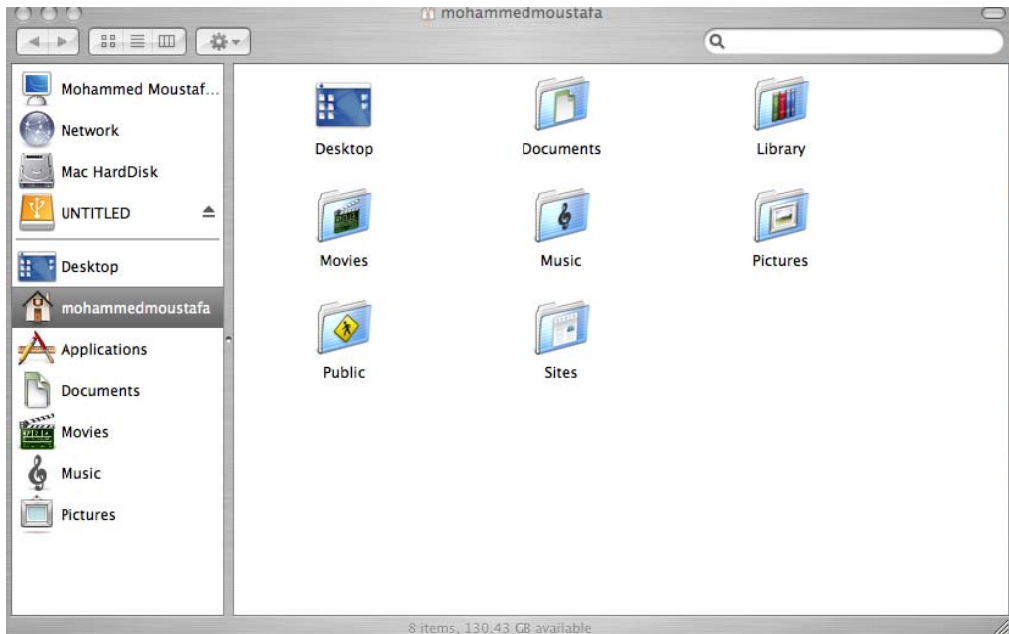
mohammedmoustafa

Mohammed Moustaf...
Network
Mac HardDisk
UNTITLED
Desktop
mohammedmoustafa
Applications
Documents
Movies
Music
Pictures

Desktop
Documents
Library
Movies
Music
Pictures
Public
Sites

8 items, 130.43 GB available